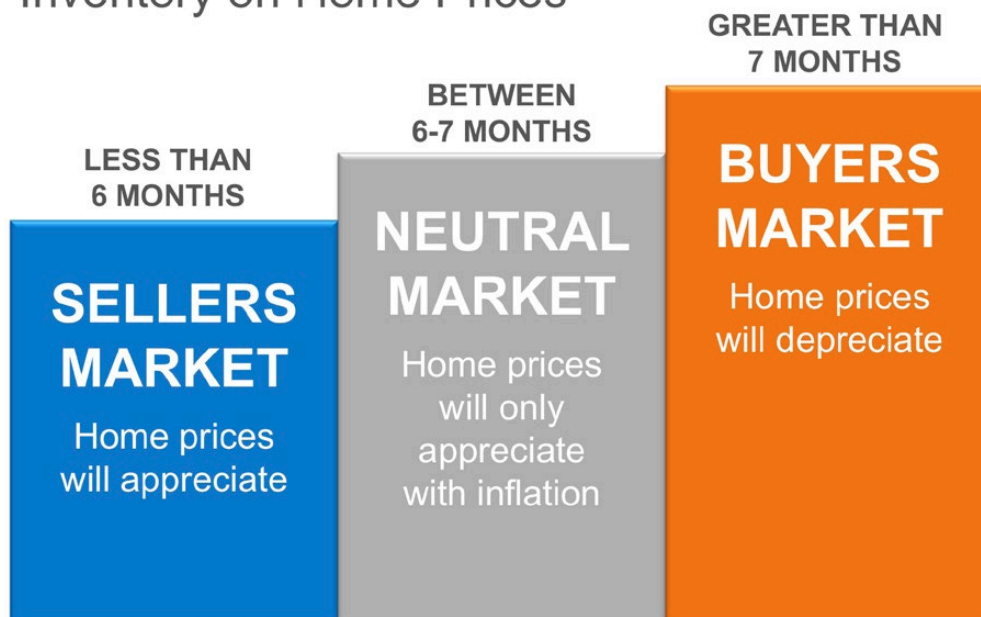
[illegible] Inventory on Home Prices

LESS THAN 6 MONTHS

SELLERS MARKET

Home prices will appreciate

BETWEEN 6-7 MONTHS

NEUTRAL MARKET

Home prices will only appreciate with inflation

GREATER THAN 7 MONTHS

BUYERS MARKET

Home prices will depreciate